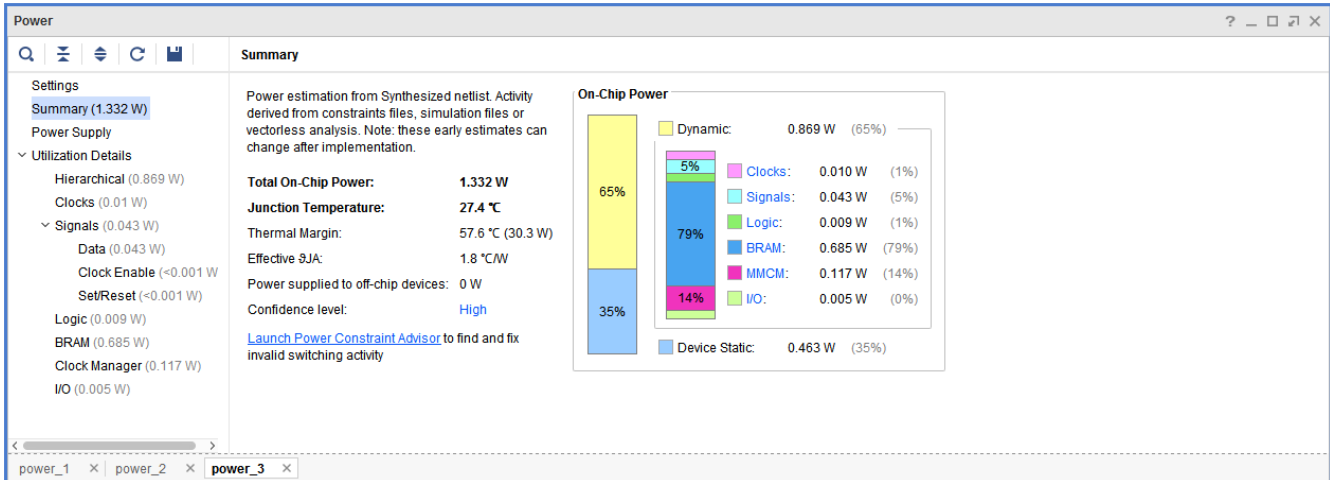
Power

? _ □ ✕

Summary

Settings
Summary (1.332 W)
Power Supply
Utilization Details
Hierarchical (0.869 W)
Clocks (0.01 W)
Signals (0.043 W)
Data (0.043 W)
Clock Enable (<0.001 W)
Set/Reset (<0.001 W)
Logic (0.009 W)
BRAM (0.685 W)
Clock Manager (0.117 W)
I/O (0.005 W)

Power estimation from Synthesized netlist. Activity derived from constraints files, simulation files or vectorless analysis. Note: these early estimates can change after implementation.

| | |
|---|---|
| **Total On-Chip Power:** | **1.332 W** |
| **Junction Temperature:** | **27.4 ℃** |
| Thermal Margin: | 57.6 ℃ (30.3 W) |
| Effective ϑJA: | 1.8 ℃/W |
| Power supplied to off-chip devices: | 0 W |
| Confidence level: | High |

Launch Power Constraint Advisor to find and fix invalid switching activity

On-Chip Power

65%
35%

Dynamic: 0.869 W (65%)

5%
79%
14%

| | | |
|---|---|---|
| Clocks: | 0.010 W | (1%) |
| Signals: | 0.043 W | (5%) |
| Logic: | 0.009 W | (1%) |
| BRAM: | 0.685 W | (79%) |
| MMCM: | 0.117 W | (14%) |
| I/O: | 0.005 W | (0%) |

Device Static: 0.463 W (35%)

power_1 ✕ power_2 ✕ power_3 ✕